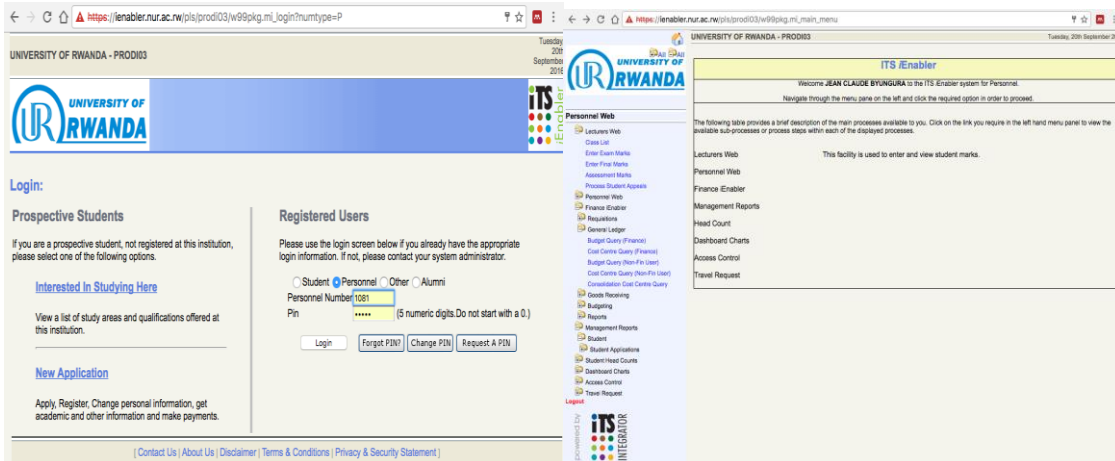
https://ienabler.nur.ac.rw/pls/prodi03/w99pkg.mi_login?numtype=P

UNIVERSITY OF RWANDA - PRODI03

Tuesday 20th September 2016

UNIVERSITY OF RWANDA

iTS iEnabler

Login:

Prospective Students

If you are a prospective student, not registered at this institution, please select one of the following options.

Interested In Studying Here

View a list of study areas and qualifications offered at this institution.

New Application

Apply, Register, Change personal information, get academic and other information and make payments.

Registered Users

Please use the login screen below if you already have the appropriate login information. If not, please contact your system administrator.

Student Personnel Other Alumni

Personnel Number 1081

Pin ••••• (5 numeric digits.Do not start with a 0.)

Login Forgot PIN? Change PIN Request A PIN

[ Contact Us | About Us | Disclaimer | Terms & Conditions | Privacy & Security Statement ]

https://ienabler.nur.ac.rw/pls/prodi03/w99pkg.mi_main_menu

UNIVERSITY OF RWANDA - PRODI03

Tuesday, 20th September 2016

All All

UNIVERSITY OF RWANDA

Personnel Web

Lecturers Web
Class List
Enter Exam Marks
Enter Final Marks
Assessment Marks
Process Student Appeals
Personnel Web
Finance iEnabler
Requisitions
General Ledger
Budget Query (Finance)
Cost Centre Query (Finance)
Budget Query (Non-Fin User)
Cost Centre Query (Non-Fin User)
Consolidation Cost Centre Query
Goods Receiving
Budgeting
Reports
Management Reports
Student
Student Applications
Student Head Counts
Dashboard Charts
Access Control
Travel Request
Logout

powered by iTS INTEGRATOR

ITS iEnabler

Welcome JEAN CLAUDE BYUNGURA to the ITS iEnabler system for Personnel.

Navigate through the menu pane on the left and click the required option in order to proceed.

The following table provides a brief description of the main processes available to you. Click on the link you require in the left hand menu panel to view the available sub-processes or process steps within each of the displayed processes.

Lecturers Web This facility is used to enter and view student marks.

Personnel Web

Finance iEnabler

Management Reports

Head Count

Dashboard Charts

Access Control

Travel Request